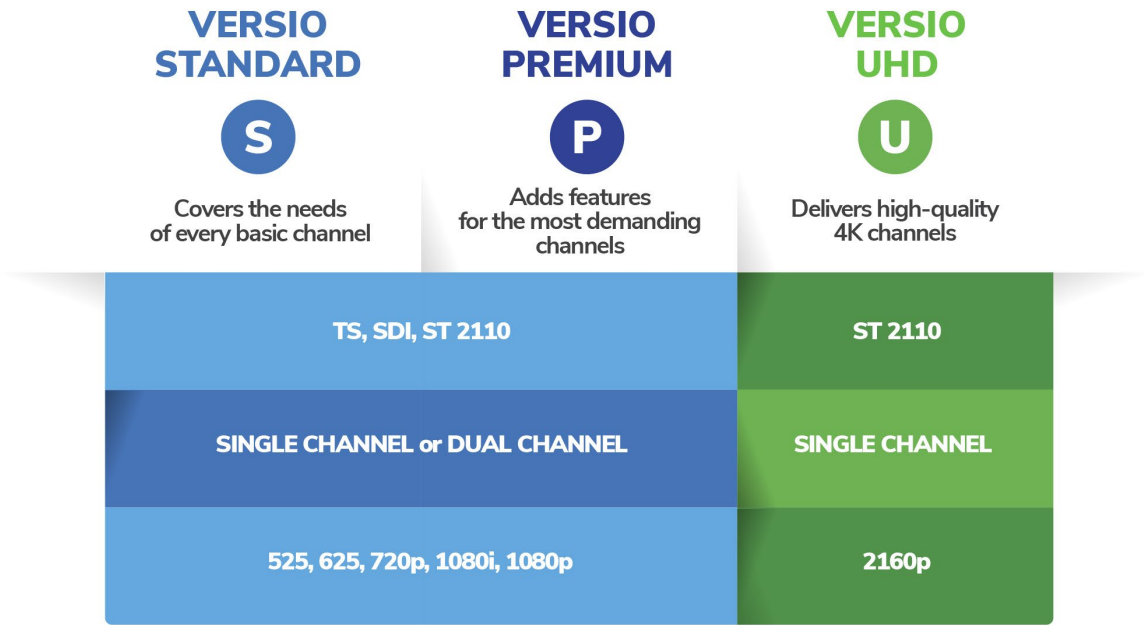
VERSIO STANDARD

S

Covers the needs of every basic channel

VERSIO PREMIUM

P

Adds features for the most demanding channels

VERSIO UHD

U

Delivers high-quality 4K channels

| VERSIO STANDARD / VERSIO PREMIUM | VERSIO UHD |
|---|---|
| TS, SDI, ST 2110 | ST 2110 |
| SINGLE CHANNEL or DUAL CHANNEL | SINGLE CHANNEL |
| 525, 625, 720p, 1080i, 1080p | 2160p |